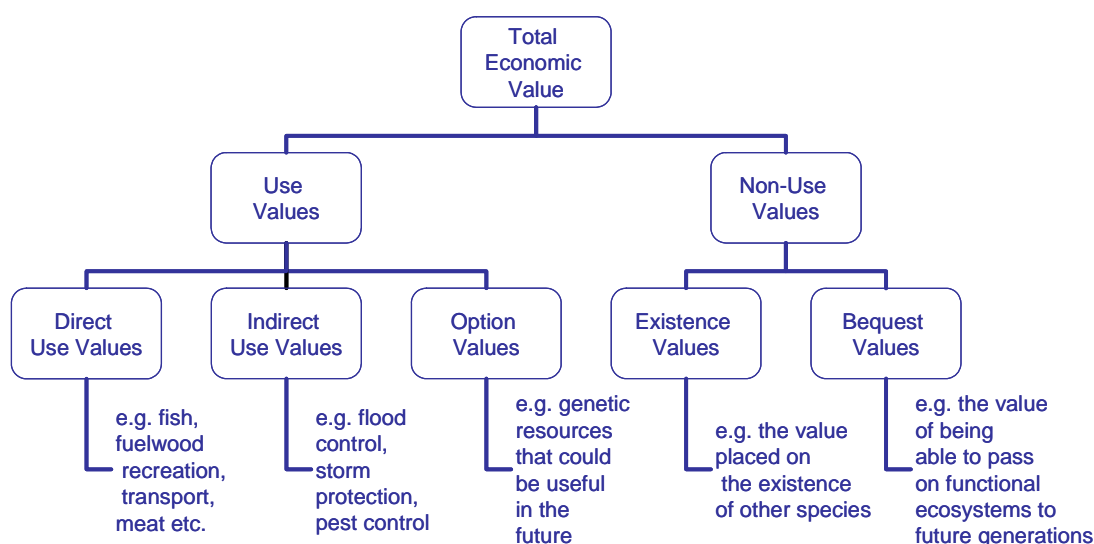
Total Economic Value

Use Values

Non-Use Values

Direct Use Values

Indirect Use Values

Option Values

Existence Values

Bequest Values

e.g. fish, fuelwood recreation, transport, meat etc.

e.g. flood control, storm protection, pest control

e.g. genetic resources that could be useful in the future

e.g. the value placed on the existence of other species

e.g. the value of being able to pass on functional ecosystems to future generations